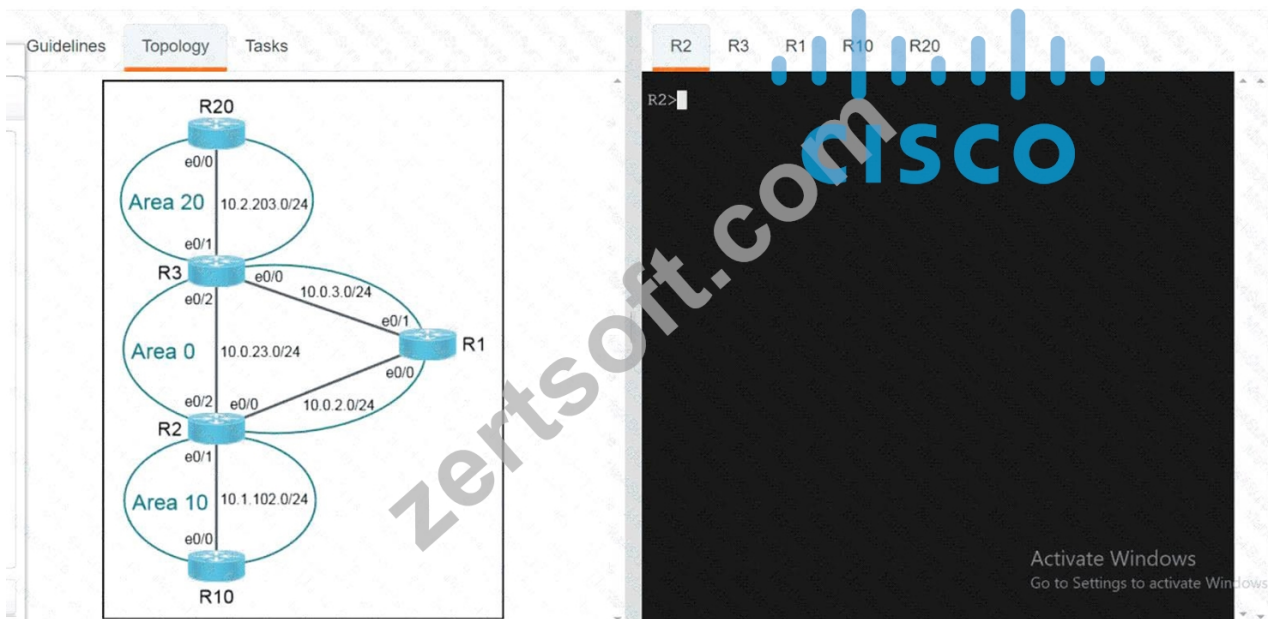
Guidelines Topology Tasks

R20
e0/0
Area 20
10.2.203.0/24
e0/1
R3
e0/0
10.0.3.0/24
e0/2
e0/1
R1
Area 0
10.0.23.0/24
e0/0
e0/2
e0/0
10.0.2.0/24
R2
e0/1
Area 10
10.1.102.0/24
e0/0
R10

R2 R3 R1 R10 R20

cisco

zertsoft.com

R2>

Activate Windows
Go to Settings to activate Windows